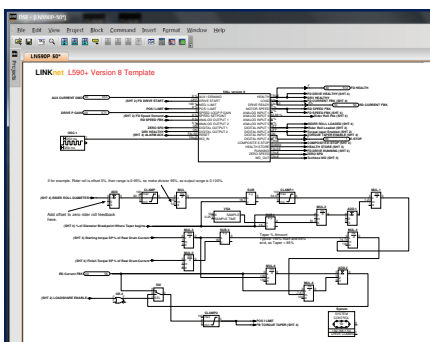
File Edit View Project Block Command Insert Format Window Help

LINK net L590+ Version 8 Template

If for example, Rider roll is offset 5%, then range is 0-95%, so make divisor 95%, so output range is 0-100%.

Add offset to zero rider roll feedback here.

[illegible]